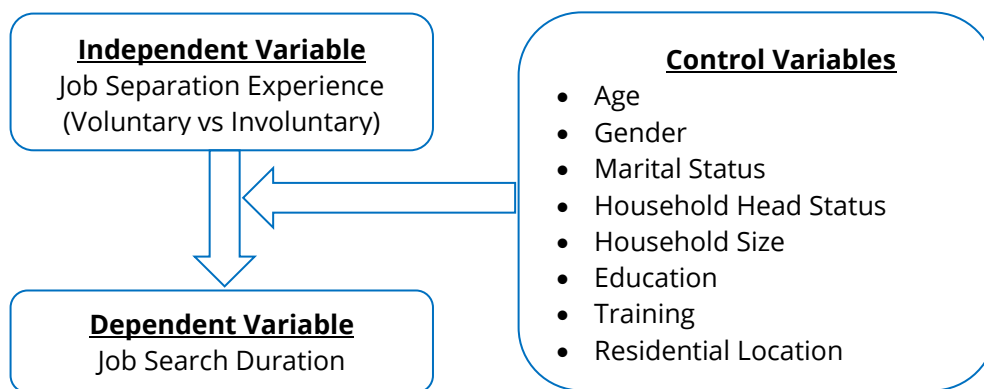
Independent Variable
Job Separation Experience (Voluntary vs Involuntary)

Control Variables
- Age
- Gender
- Marital Status
- Household Head Status
- Household Size
- Education
- Training
- Residential Location

Dependent Variable
Job Search Duration